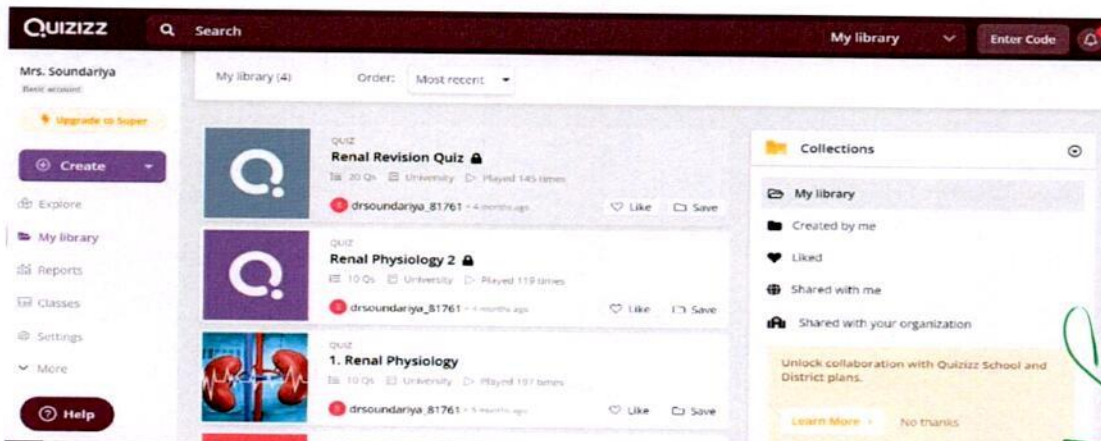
QUIZIZZ Search My library Enter Code

Mrs. Soundariya
Basic account

Upgrade to Super

Create

Explore
My library
Reports
Classes
Settings
More

Help

My library (4) Order: Most recent

QUIZ
Renal Revision Quiz
20 Qs University Played 145 times
drsoundariya_81761 • 4 months ago
Like Save

QUIZ
Renal Physiology 2
10 Qs University Played 119 times
drsoundariya_81761 • 4 months ago
Like Save

QUIZ
1. Renal Physiology
10 Qs University Played 197 times
drsoundariya_81761 • 5 months ago
Like Save

Collections

My library
Created by me
Liked
Shared with me
Shared with your organization

Unlock collaboration with Quizizz School and District plans.

Learn More No thanks